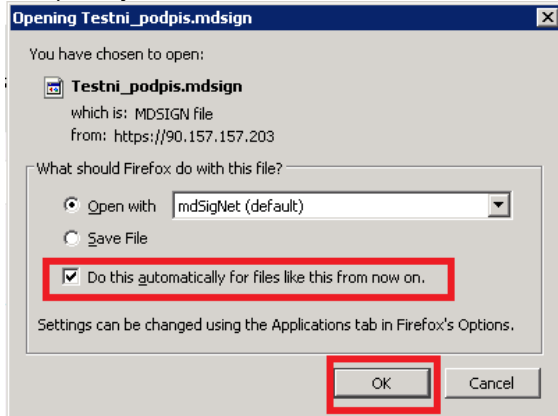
Opening Testni_podpis.mdsign

You have chosen to open:

Testni_podpis.mdsign
which is: MDSIGN file
from: https://90.157.157.203

What should Firefox do with this file?

Open with mdSigNet (default)

Save File

Do this automatically for files like this from now on.

Settings can be changed using the Applications tab in Firefox's Options.

OK Cancel